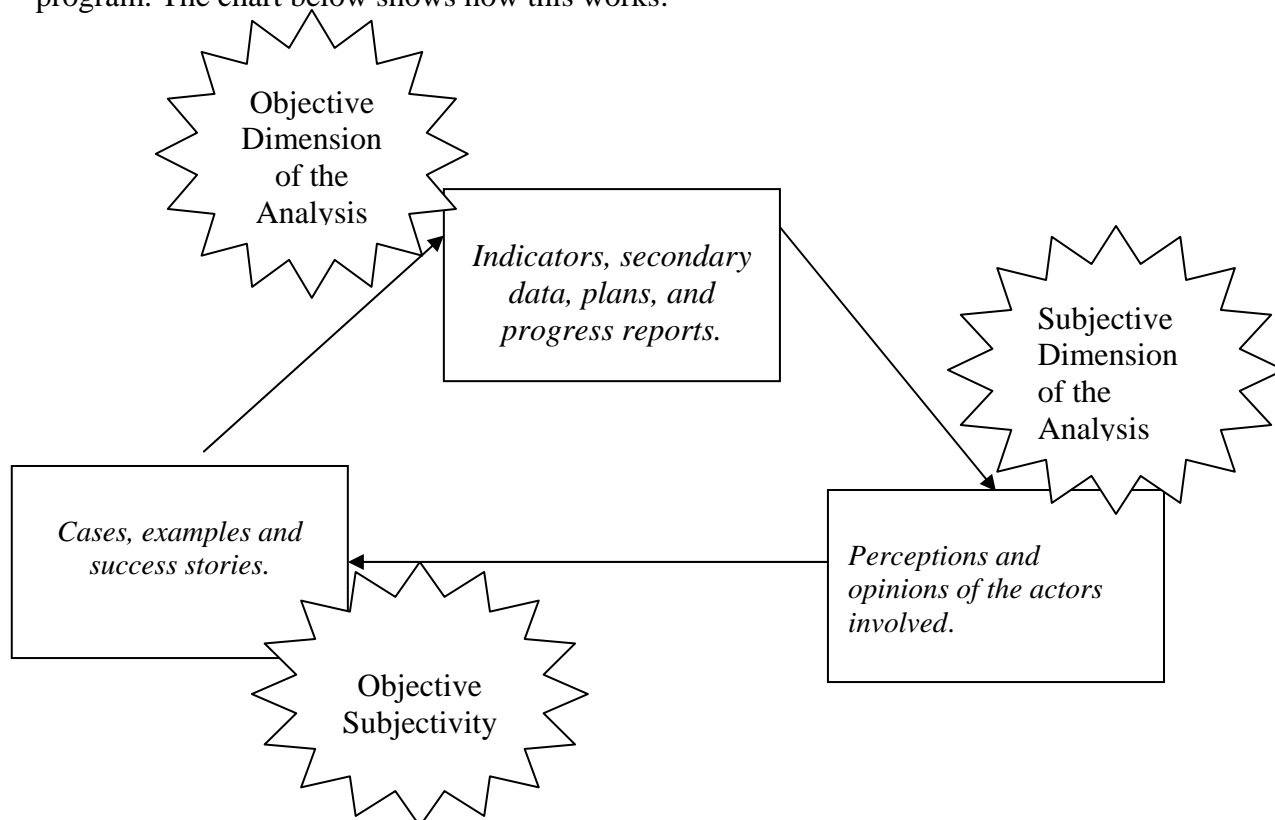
program. The chart below shows how this works.

Objective Dimension of the Analysis

Indicators, secondary data, plans, and progress reports.

Subjective Dimension of the Analysis

Cases, examples and success stories.

Perceptions and opinions of the actors involved.

Objective Subjectivity